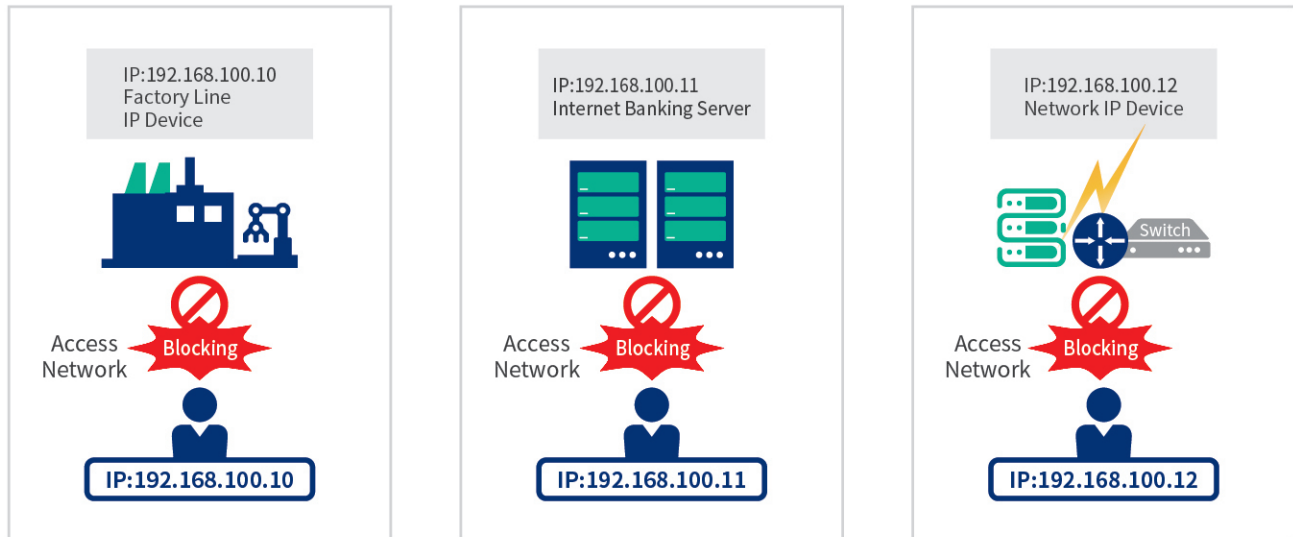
IP:192.168.100.10
Factory Line
IP Device

Access Network

Blocking

IP:192.168.100.10

IP:192.168.100.11
Internet Banking Server

Access Network

Blocking

IP:192.168.100.11

IP:192.168.100.12
Network IP Device

Switch

Access Network

Blocking

IP:192.168.100.12